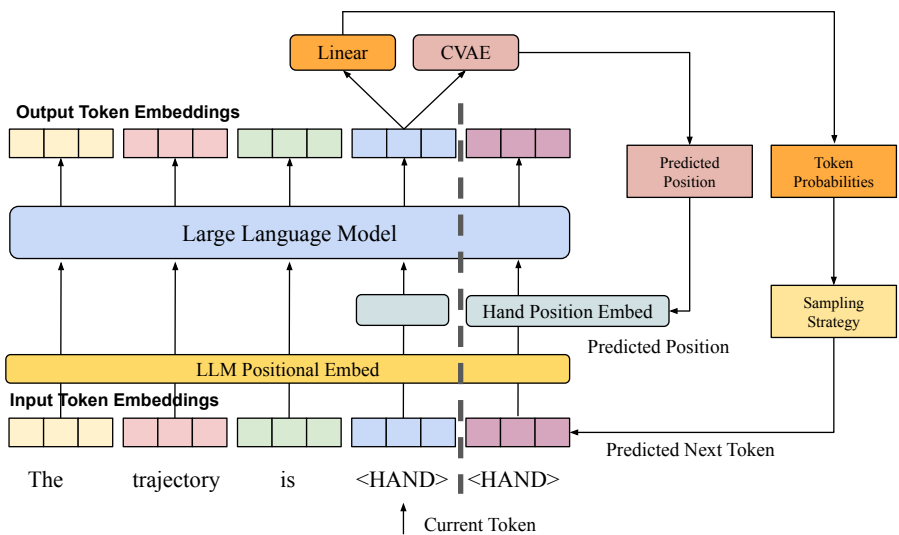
Linear

CVAE

Output Token Embeddings

Predicted Position

Token Probabilities

Large Language Model

Hand Position Embed

Sampling Strategy

Predicted Position

LLM Positional Embed

Input Token Embeddings

Predicted Next Token

The trajectory is <HAND> <HAND>

Current Token